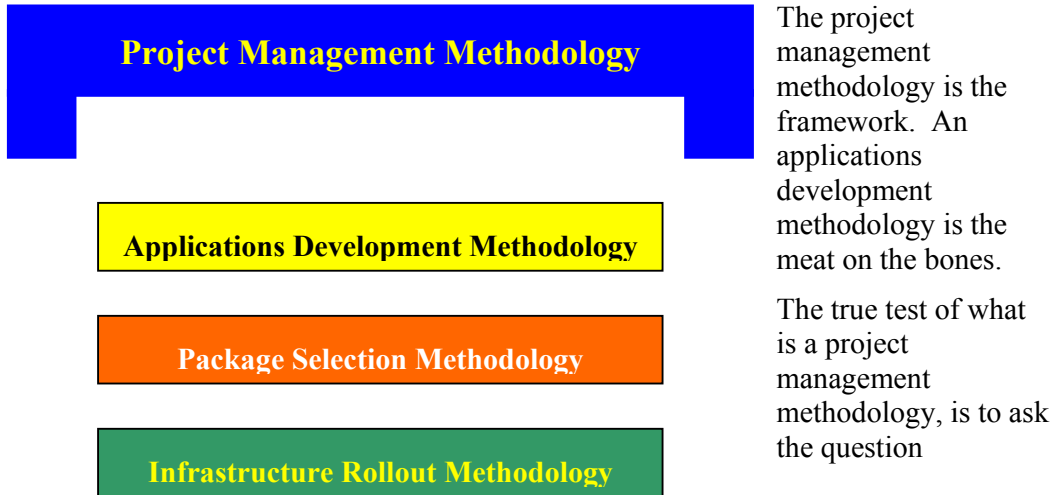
Project Management Methodology

Applications Development Methodology

Package Selection Methodology

Infrastructure Rollout Methodology

The project management methodology is the framework. An applications development methodology is the meat on the bones.

The true test of what is a project management methodology, is to ask the question